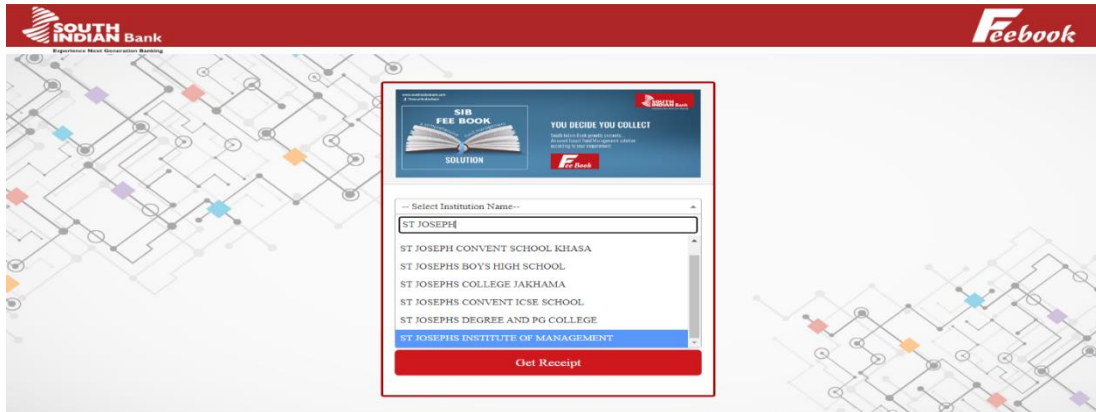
SOUTH INDIAN Bank
Experience Next Generation Banking

Feebook

SIB
FEE BOOK
SOLUTION

SOUTH INDIAN Bank

YOU DECIDE YOU COLLECT

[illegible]

Fee Book

-- Select Institution Name--

ST JOSEPH

ST JOSEPH CONVENT SCHOOL KHASA
ST JOSEPHS BOYS HIGH SCHOOL
ST JOSEPHS COLLEGE JAKHAMA
ST JOSEPHS CONVENT ICSE SCHOOL
ST JOSEPHS DEGREE AND PG COLLEGE
ST JOSEPHS INSTITUTE OF MANAGEMENT

Get Receipt